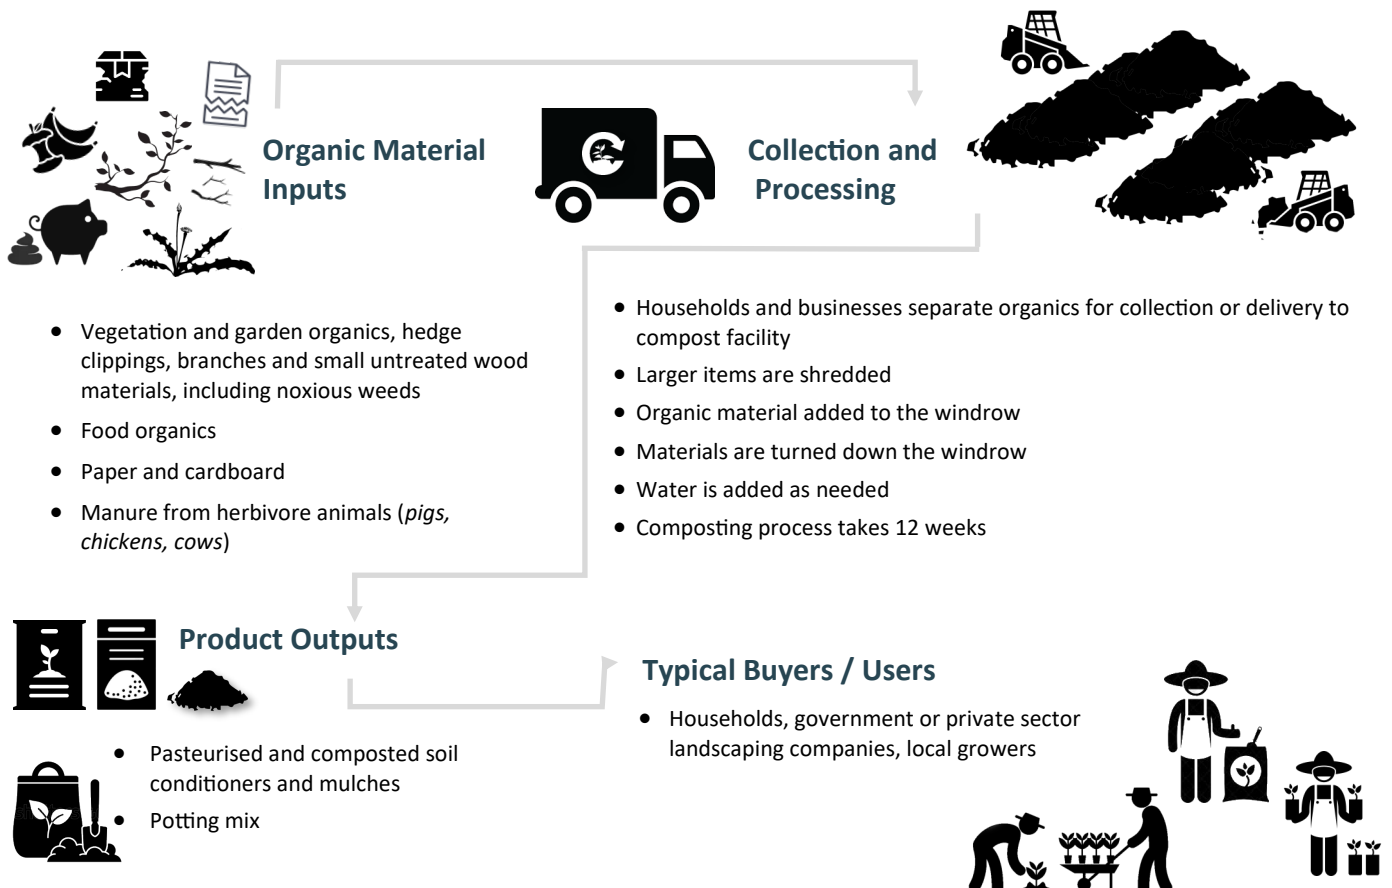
Organic Material Inputs

Collection and Processing

- Vegetation and garden organics, hedge clippings, branches and small untreated wood materials, including noxious weeds
- Food organics
- Paper and cardboard
- Manure from herbivore animals (*pigs, chickens, cows*)

- Households and businesses separate organics for collection or delivery to compost facility
- Larger items are shredded
- Organic material added to the windrow
- Materials are turned down the windrow
- Water is added as needed
- Composting process takes 12 weeks

Product Outputs

- Pasteurised and composted soil conditioners and mulches
- Potting mix

Typical Buyers / Users

- Households, government or private sector landscaping companies, local growers